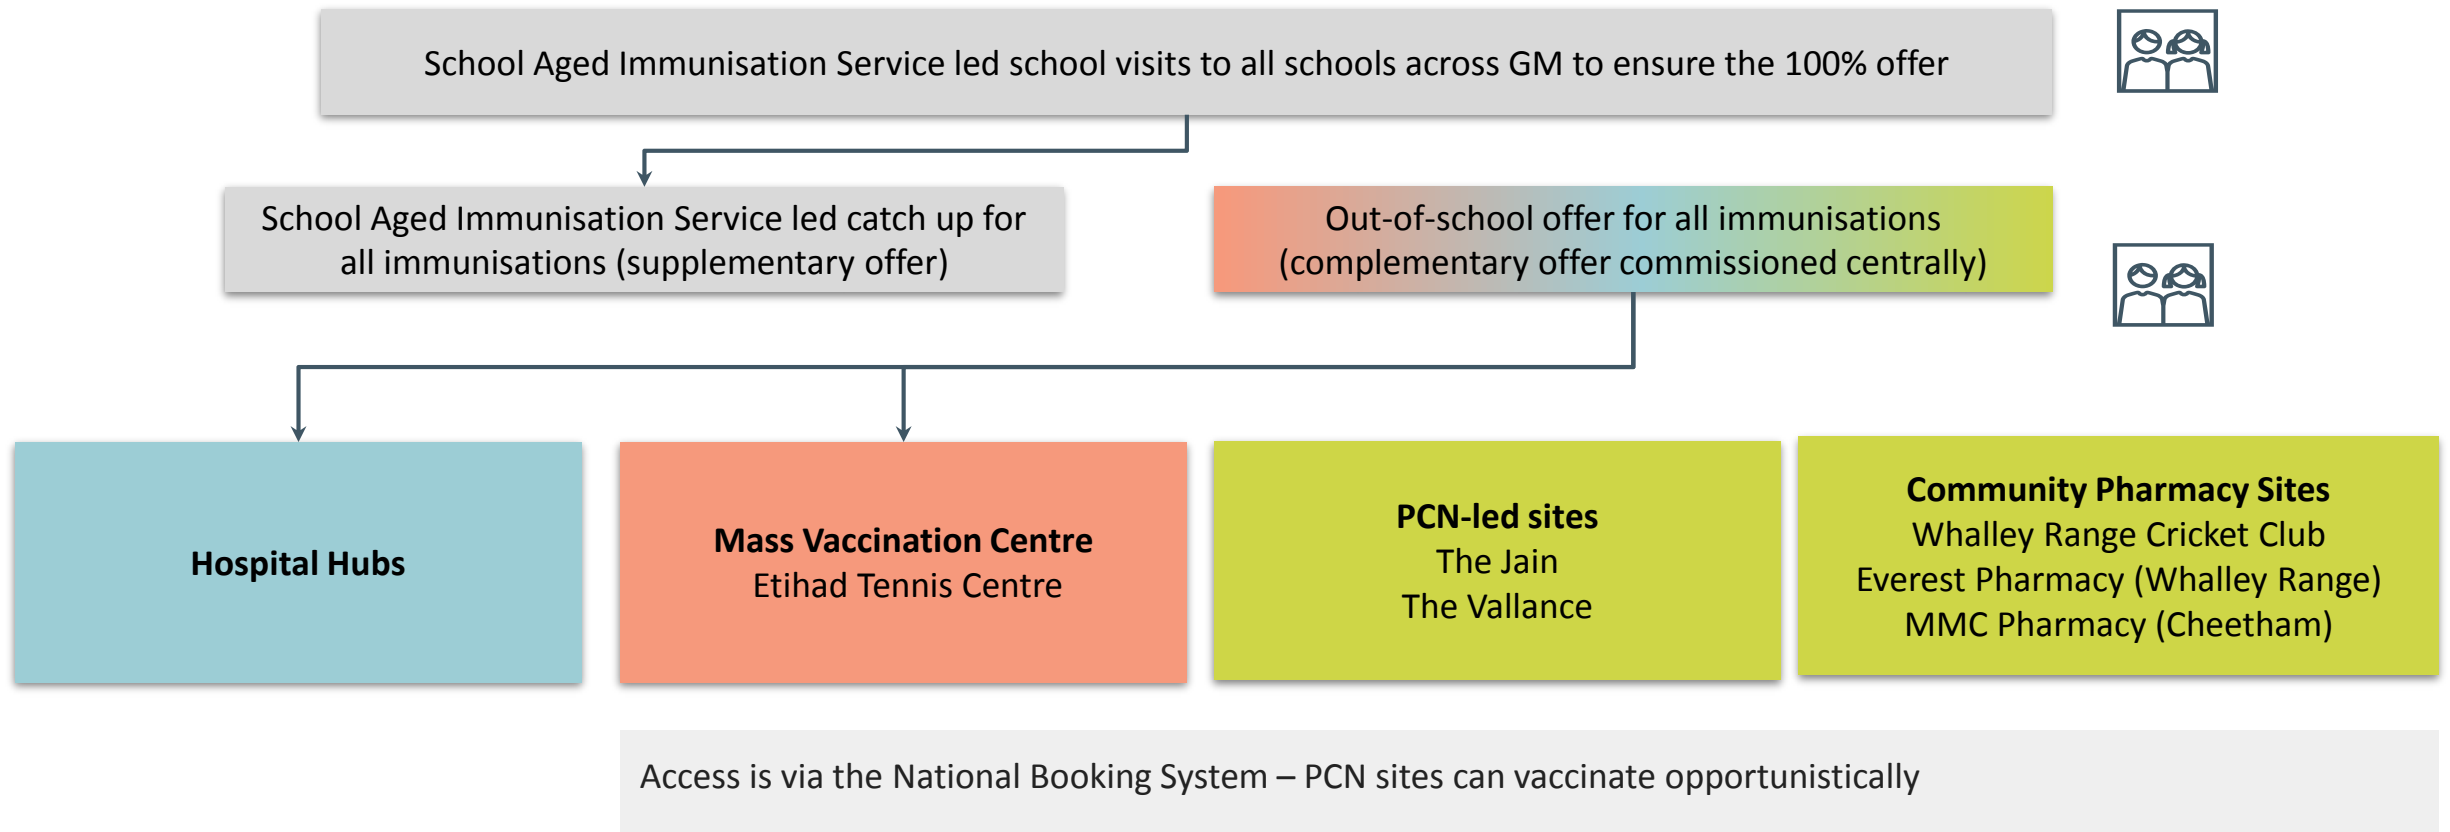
School Aged Immunisation Service led school visits to all schools across GM to ensure the 100% offer

School Aged Immunisation Service led catch up for all immunisations (supplementary offer)

Out-of-school offer for all immunisations (complementary offer commissioned centrally)

**Hospital Hubs**

**Mass Vaccination Centre**
Etihad Tennis Centre

**PCN-led sites**
The Jain
The Vallance

**Community Pharmacy Sites**
Whalley Range Cricket Club
Everest Pharmacy (Whalley Range)
MMC Pharmacy (Cheetham)

Access is via the National Booking System – PCN sites can vaccinate opportunistically